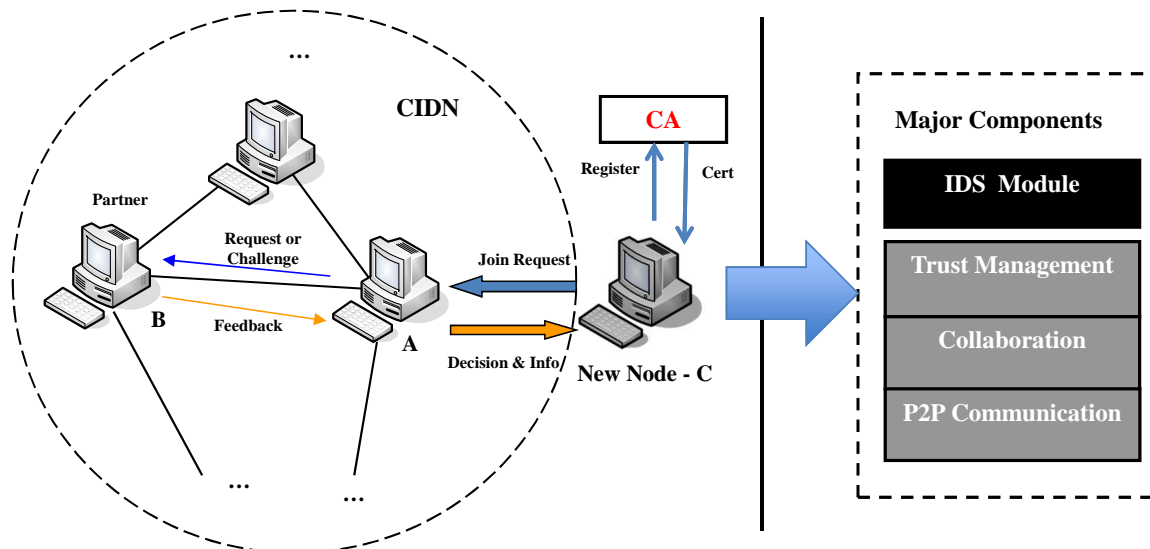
...

CIDN

Partner

Request or Challenge

B

Feedback

A

Join Request

Decision & Info

CA

Register

Cert

New Node - C

...

...

Major Components

IDS Module

Trust Management

Collaboration

P2P Communication